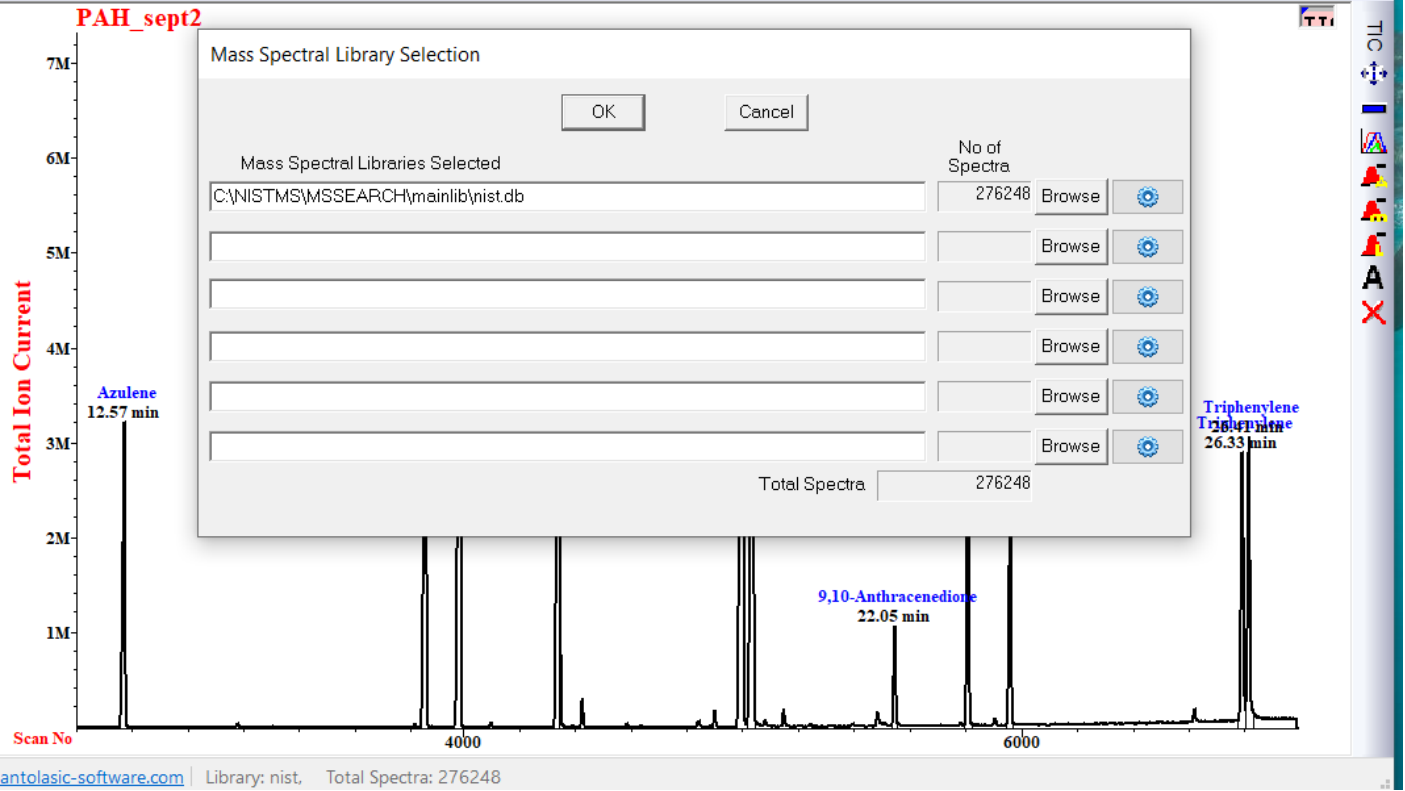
PAH_sept2

7M
6M
5M
4M
3M
2M
1M

Total Ion Current

Azulene
12.57 min

Mass Spectral Library Selection

OK

Cancel

Mass Spectral Libraries Selected

No of Spectra

C:\NISTMS\MSSEARCH\mainlib\nist.db

276248

Browse

Browse

Browse

Browse

Browse

Browse

Total Spectra

276248

9,10-Anthracenedione
22.05 min

Triphenylene
Triphenylene
26.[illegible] min
26.33 min

Scan No

4000

6000

TIC

A

antolasic-software.com | Library: nist, Total Spectra: 276248